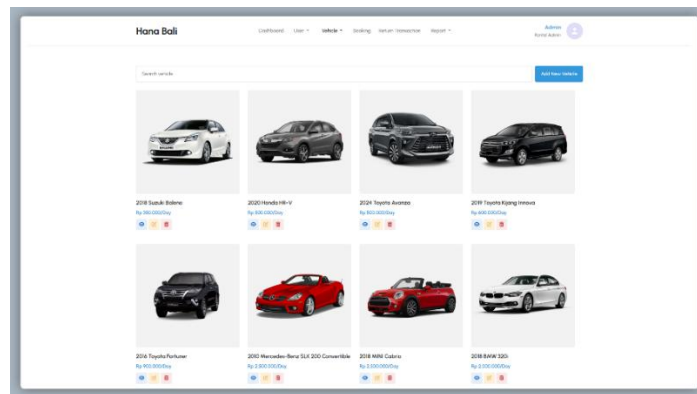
Hana Bali

Dashboard User Vehicle Booking Return Transaction Report

Admin
Rental Admin

Search vehicle

Add New Vehicle

2018 Suzuki Baleno
Rp 350.000/Day

2020 Honda HR-V
Rp 500.000/Day

2024 Toyota Avanza
Rp 350.000/Day

2019 Toyota Kijang Innova
Rp 400.000/Day

2016 Toyota Fortuner
Rp 900.000/Day

2010 Mercedes-Benz SLK 200 Convertible
Rp 2.300.000/Day

2018 MINI Cabrio
Rp 2.100.000/Day

2018 BMW 320i
Rp 2.100.000/Day